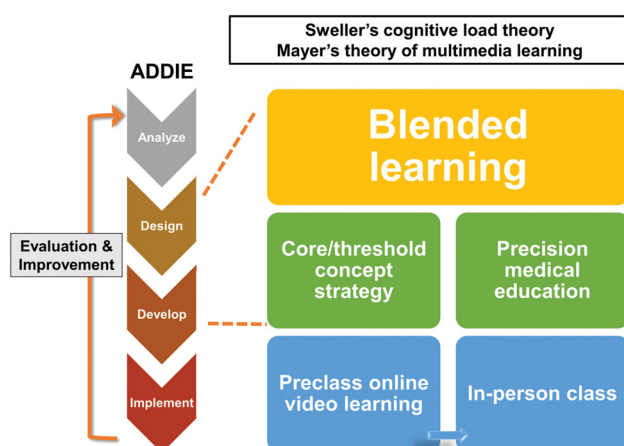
Sweller's cognitive load theory
Mayer's theory of multimedia learning

ADDIE

Analyze

Design

Develop

Implement

Evaluation & Improvement

Blended learning

Core/threshold concept strategy

Precision medical education

Preclass online video learning

In-person class